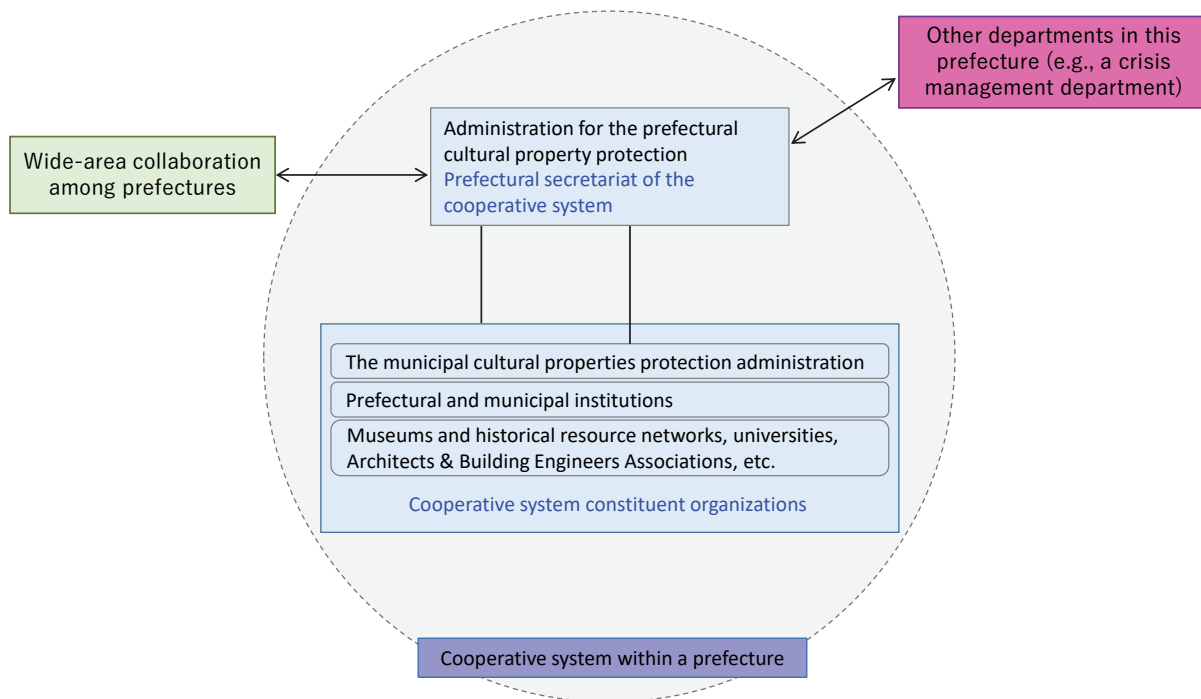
Other departments in this prefecture (e.g., a crisis management department)

Wide-area collaboration among prefectures

Administration for the prefectural cultural property protection
Prefectural secretariat of the cooperative system

The municipal cultural properties protection administration

Prefectural and municipal institutions

Museums and historical resource networks, universities, Architects & Building Engineers Associations, etc.

Cooperative system constituent organizations

Cooperative system within a prefecture